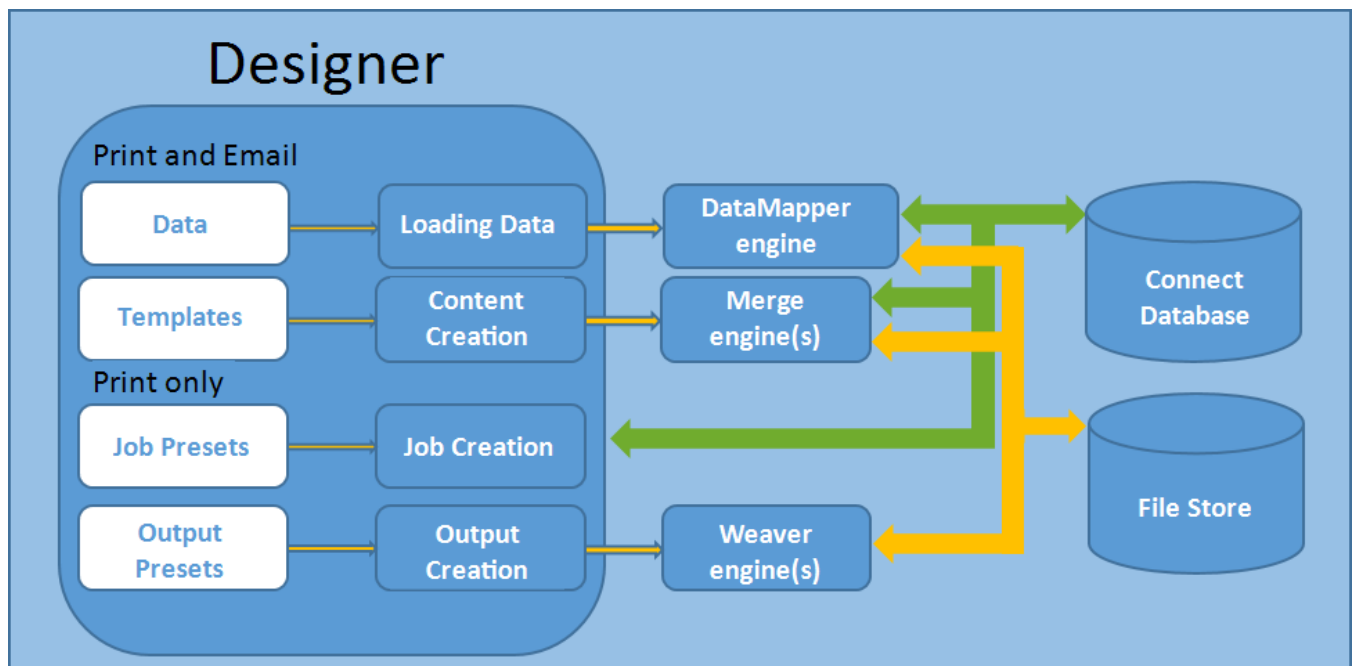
Designer

Print and Email

Data

Loading Data

DataMapper engine

Templates

Content Creation

Merge engine(s)

Connect Database

Print only

Job Presets

Job Creation

File Store

Output Presets

Output Creation

Weaver engine(s)